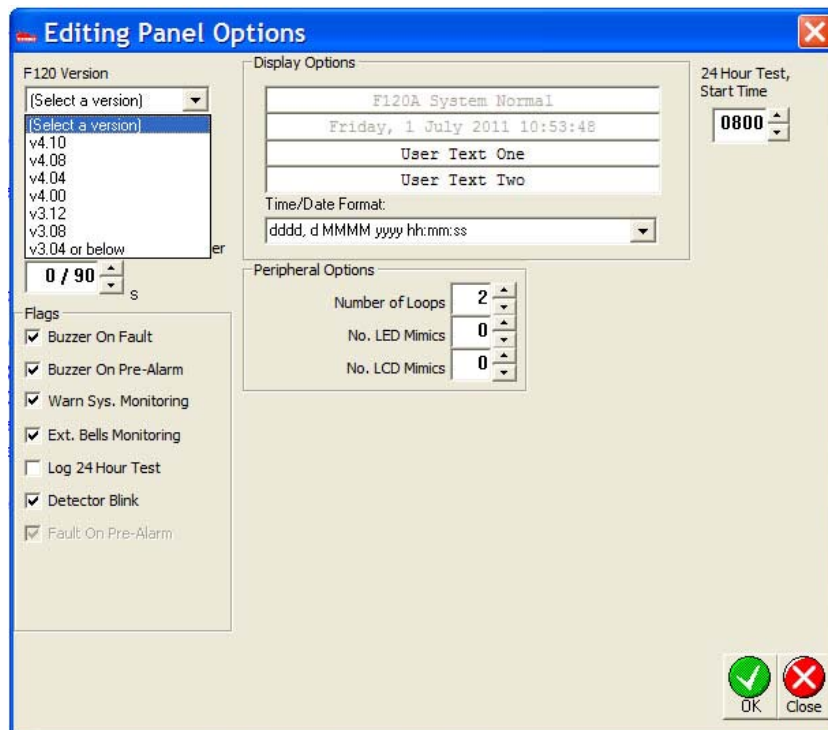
Editing Panel Options

F120 Version

(Select a version)

(Select a version)
v4.10
v4.08
v4.04
v4.00
v3.12
v3.08
v3.04 or below

er

0 / 90 s

Flags

☑ Buzzer On Fault
☑ Buzzer On Pre-Alarm
☑ Warn Sys. Monitoring
☑ Ext. Bells Monitoring
☐ Log 24 Hour Test
☑ Detector Blink
☑ Fault On Pre-Alarm

Display Options

F120A System Normal
Friday, 1 July 2011 10:53:48
User Text One
User Text Two

Time/Date Format:
dddd, d MMMM yyyy hh:mm:ss

Peripheral Options

Number of Loops 2
No. LED Mimics 0
No. LCD Mimics 0

24 Hour Test, Start Time

0800

OK Close